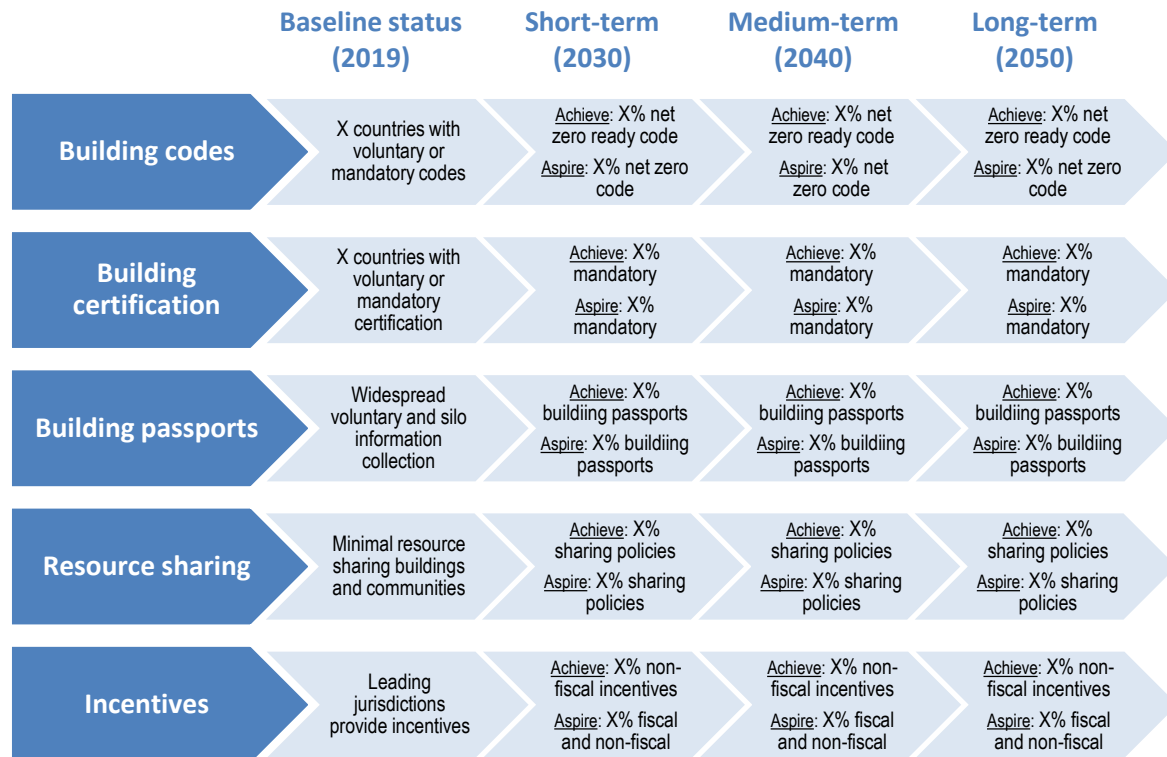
| | Baseline status (2019) | Short-term (2030) | Medium-term (2040) | Long-term (2050) |
|---|---|---|---|---|
| Building codes | X countries with voluntary or mandatory codes | Achieve: X% net zero ready code Aspire: X% net zero code | Achieve: X% net zero ready code Aspire: X% net zero code | Achieve: X% net zero ready code Aspire: X% net zero code |
| Building certification | X countries with voluntary or mandatory certification | Achieve: X% mandatory Aspire: X% mandatory | Achieve: X% mandatory Aspire: X% mandatory | Achieve: X% mandatory Aspire: X% mandatory |
| Building passports | Widespread voluntary and silo information collection | Achieve: X% buildiing passports Aspire: X% buildiing passports | Achieve: X% buildiing passports Aspire: X% buildiing passports | Achieve: X% buildiing passports Aspire: X% buildiing passports |
| Resource sharing | Minimal resource sharing buildings and communities | Achieve: X% sharing policies Aspire: X% sharing policies | Achieve: X% sharing policies Aspire: X% sharing policies | Achieve: X% sharing policies Aspire: X% sharing policies |
| Incentives | Leading jurisdictions provide incentives | Achieve: X% non-fiscal incentives Aspire: X% fiscal and non-fiscal | Achieve: X% non-fiscal incentives Aspire: X% fiscal and non-fiscal | Achieve: X% non-fiscal incentives Aspire: X% fiscal and non-fiscal |